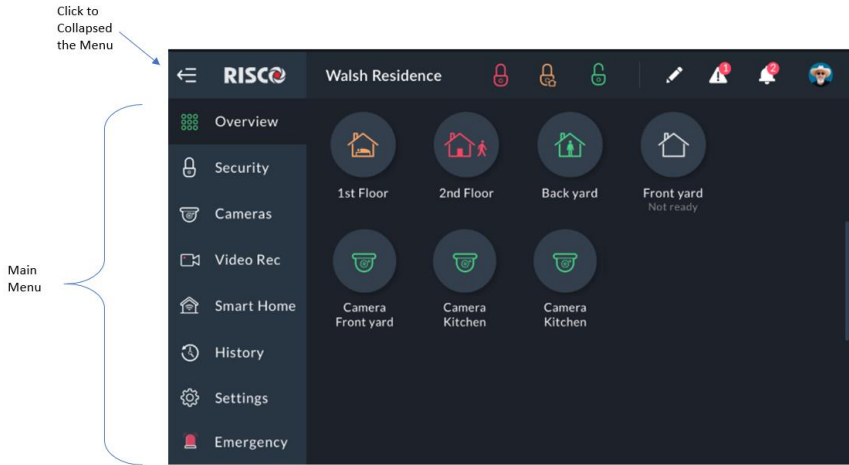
Click to Collapsed the Menu

RISCO

Walsh Residence

3

2

Overview

Security

Cameras

Video Rec

Smart Home

History

Settings

Emergency

Main Menu

1st Floor

2nd Floor

Back yard

Front yard
Not ready

Camera
Front yard

Camera
Kitchen

Camera
Kitchen